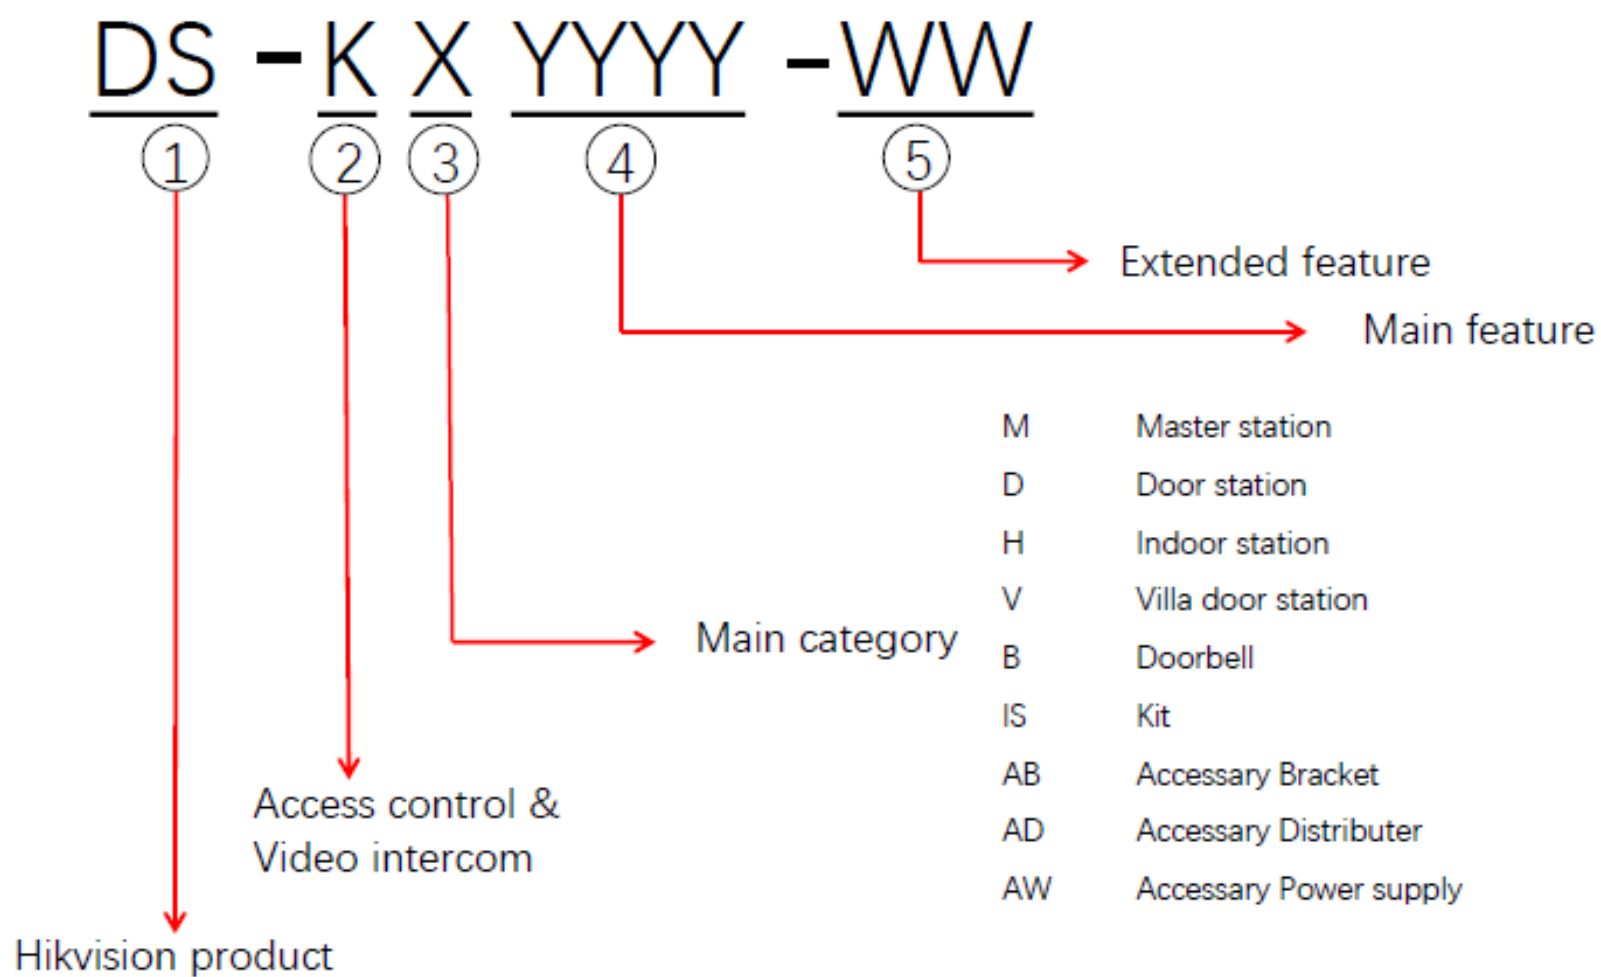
DS -K X YYYY -WW

1 2 3 4 5

Extended feature

Main feature

Main category

| M | Master station |
|---|---|
| D | Door station |
| H | Indoor station |
| V | Villa door station |
| B | Doorbell |
| IS | Kit |
| AB | Accessary Bracket |
| AD | Accessary Distributer |
| AW | Accessary Power supply |

Access control & Video intercom

Hikvision product